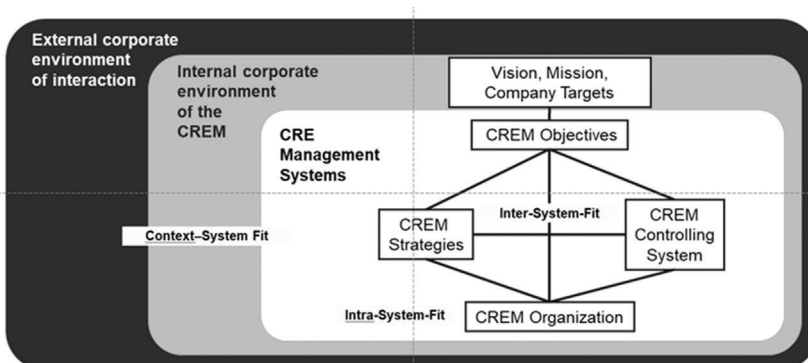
External corporate environment of interaction

Internal corporate environment of the CREM

CRE Management Systems

Vision, Mission, Company Targets

CREM Objectives

CREM Strategies

Inter-System-Fit

CREM Controlling System

Context–System Fit

Intra-System-Fit

CREM Organization